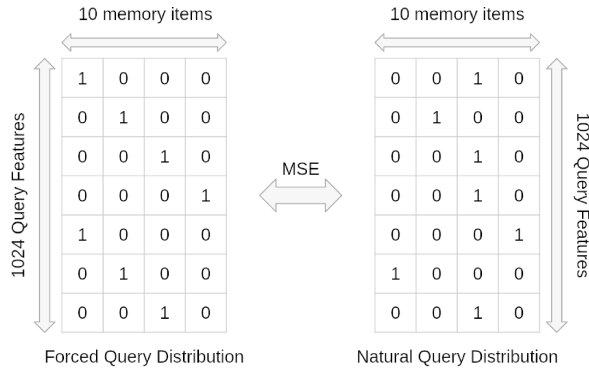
10 memory items

1024 Query Features

| 1 | 0 | 0 | 0 |
|---|---|---|---|
| 0 | 1 | 0 | 0 |
| 0 | 0 | 1 | 0 |
| 0 | 0 | 0 | 1 |
| 1 | 0 | 0 | 0 |
| 0 | 1 | 0 | 0 |
| 0 | 0 | 1 | 0 |

Forced Query Distribution

MSE

10 memory items

| 0 | 0 | 1 | 0 |
|---|---|---|---|
| 0 | 1 | 0 | 0 |
| 0 | 0 | 1 | 0 |
| 0 | 0 | 1 | 0 |
| 0 | 0 | 0 | 1 |
| 1 | 0 | 0 | 0 |
| 0 | 0 | 1 | 0 |

1024 Query Features

Natural Query Distribution